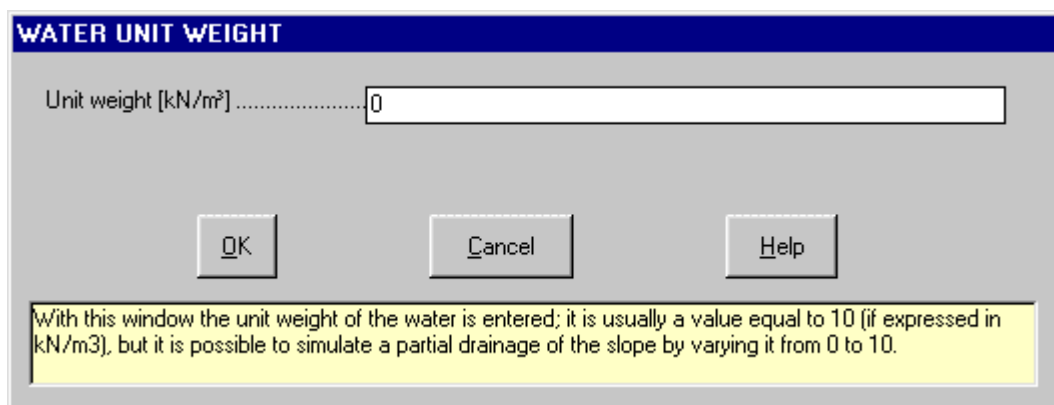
WATER UNIT WEIGHT

Unit weight [kN/m³] ......................

0

OK

Cancel

Help

With this window the unit weight of the water is entered; it is usually a value equal to 10 (if expressed in kN/m3), but it is possible to simulate a partial drainage of the slope by varying it from 0 to 10.